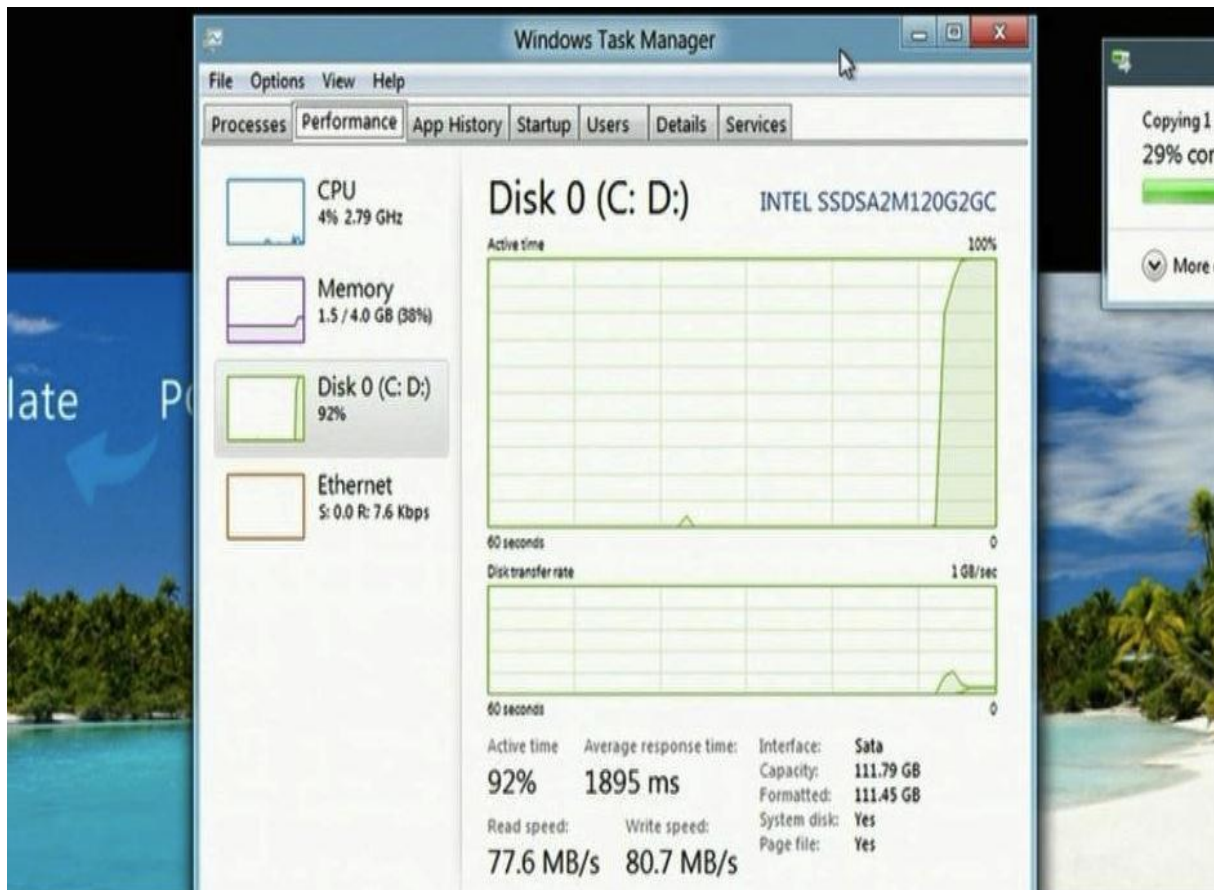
Windows Task Manager

File Options View Help

Processes Performance App History Startup Users Details Services

CPU
4% 2.79 GHz

Memory
1.5 / 4.0 GB (38%)

Disk 0 (C: D:)
92%

Ethernet
S: 0.0 R: 7.6 Kbps

Disk 0 (C: D:)

INTEL SSDSA2M120G2GC

Active time

100%

60 seconds

0

Disk transfer rate

1 GB/sec

60 seconds

0

Active time:
92%

Average response time:
1895 ms

Read speed:
77.6 MB/s

Write speed:
80.7 MB/s

| | |
|---|---|
| Interface: | Sata |
| Capacity: | 111.79 GB |
| Formatted: | 111.45 GB |
| System disk: | Yes |
| Page file: | Yes |

Copying 1
29% cor

More

late

P